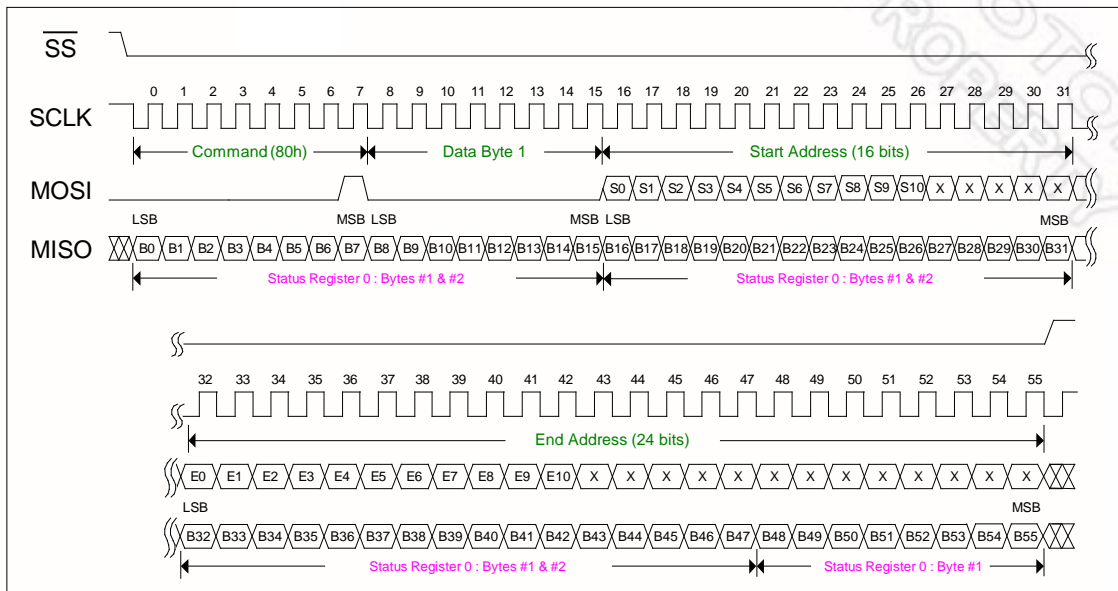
$\overline{SS}$

0 1 2 3 4 5 6 7 8 9 10 11 12 13 14 15 16 17 18 19 20 21 22 23 24 25 26 27 28 29 30 31

SCLK

Command (80h) Data Byte 1 Start Address (16 bits)

MOSI S0 S1 S2 S3 S4 S5 S6 S7 S8 S9 S10 X X X X X

LSB MSB LSB MSB LSB MSB

MISO B0 B1 B2 B3 B4 B5 B6 B7 B8 B9 B10 B11 B12 B13 B14 B15 B16 B17 B18 B19 B20 B21 B22 B23 B24 B25 B26 B27 B28 B29 B30 B31

Status Register 0 : Bytes #1 & #2 Status Register 0 : Bytes #1 & #2

32 33 34 35 36 37 38 39 40 41 42 43 44 45 46 47 48 49 50 51 52 53 54 55

End Address (24 bits)

E0 E1 E2 E3 E4 E5 E6 E7 E8 E9 E10 X X X X X X X X X X X X X

LSB MSB

B32 B33 B34 B35 B36 B37 B38 B39 B40 B41 B42 B43 B44 B45 B46 B47 B48 B49 B50 B51 B52 B53 B54 B55

Status Register 0 : Bytes #1 & #2 Status Register 0 : Byte #1